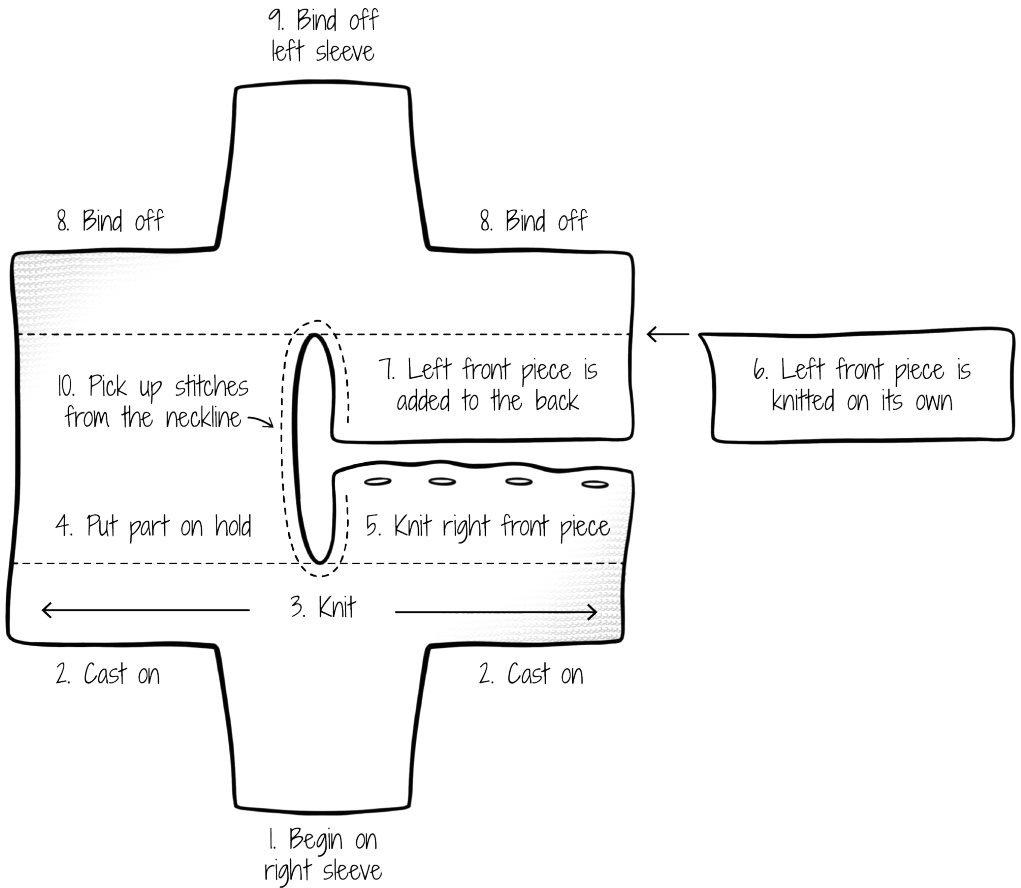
9. Bind off
left sleeve

8. Bind off

8. Bind off

10. Pick up stitches from the neckline

7. Left front piece is added to the back

6. Left front piece is knitted on its own

4. Put part on hold

5. Knit right front piece

3. Knit

2. Cast on

2. Cast on

1. Begin on
right sleeve